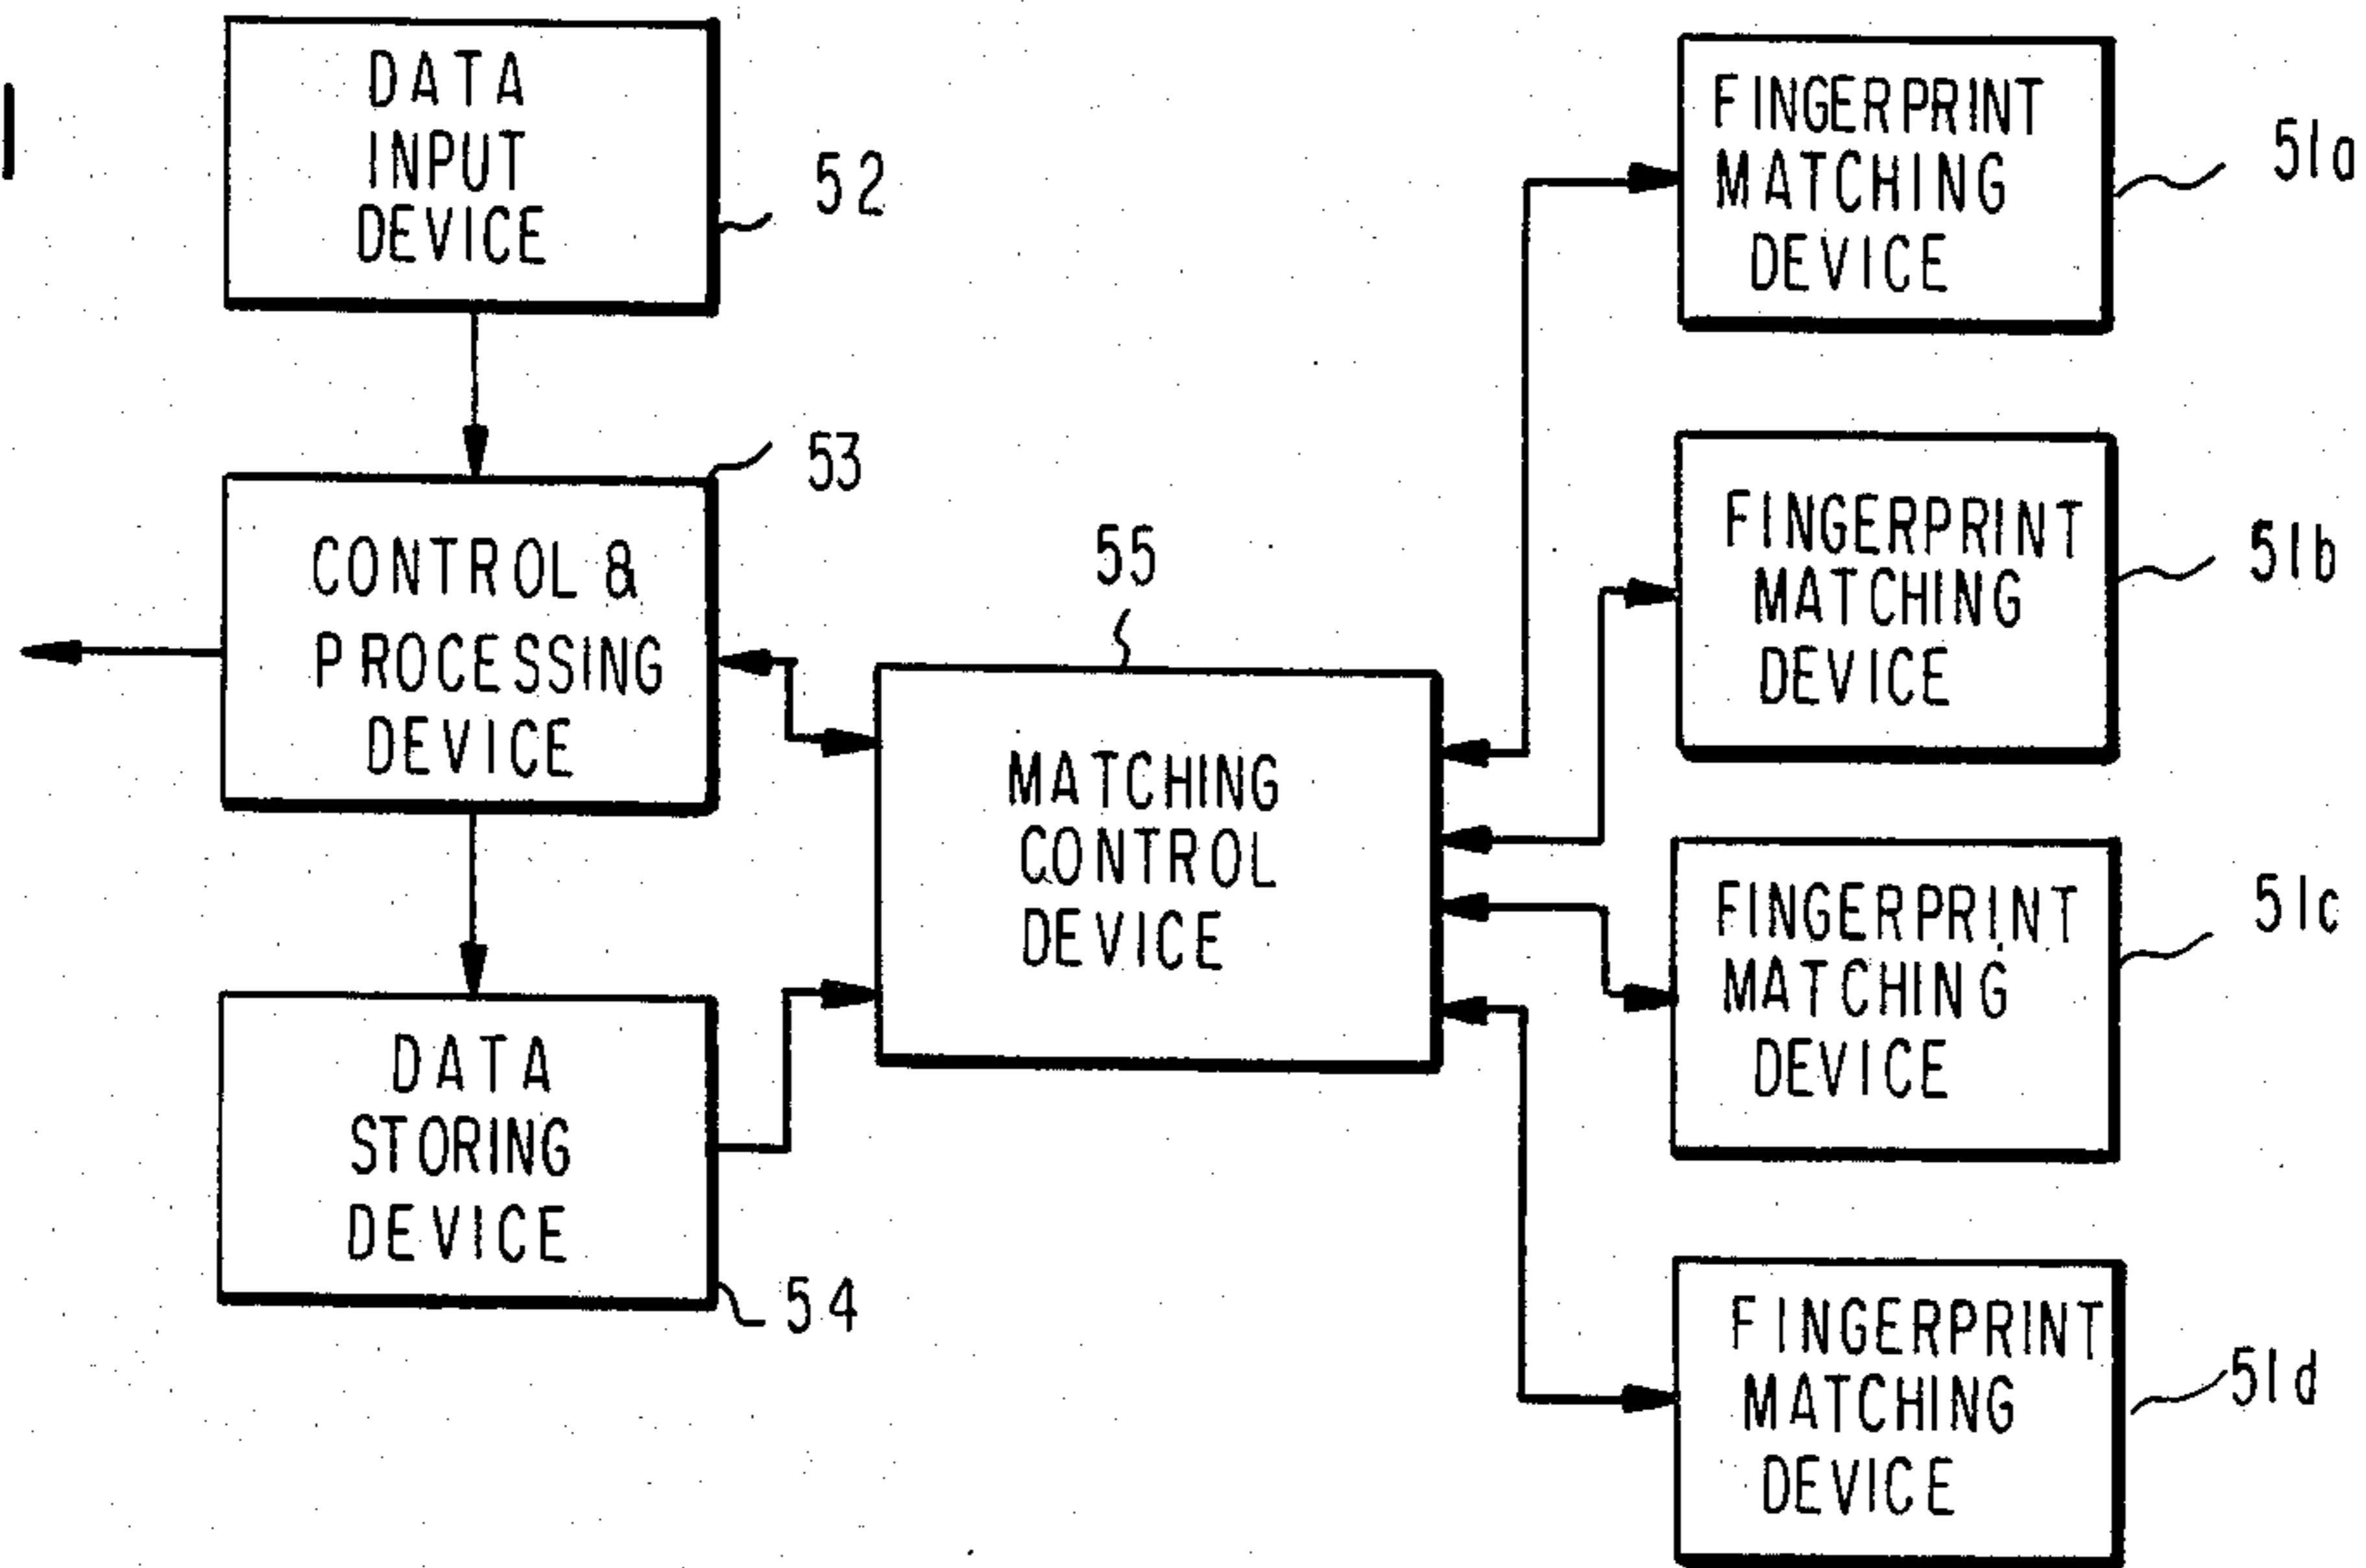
I

DATA INPUT DEVICE

52

53

CONTROL & PROCESSING DEVICE

55

MATCHING CONTROL DEVICE

DATA STORING DEVICE

54

FINGERPRINT MATCHING DEVICE

51a

FINGERPRINT MATCHING DEVICE

51b

FINGERPRINT MATCHING DEVICE

51c

FINGERPRINT MATCHING DEVICE

51d